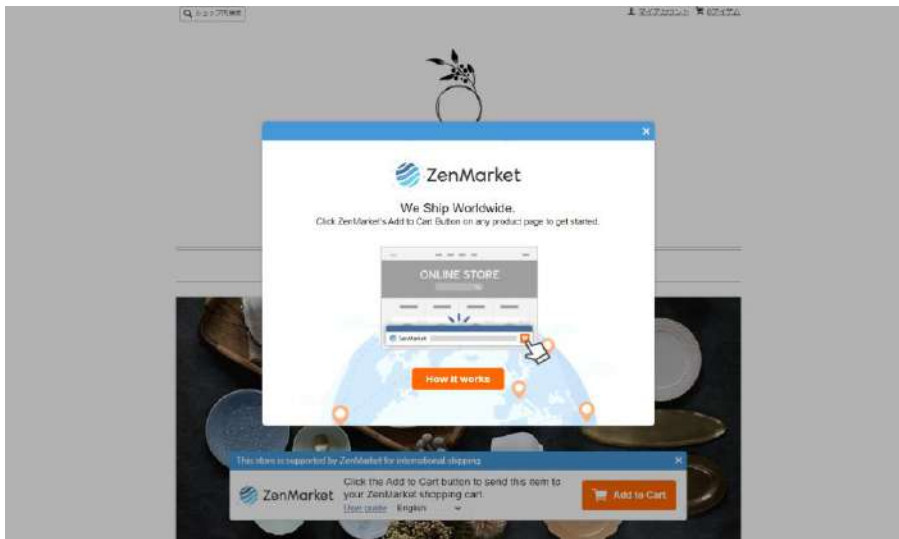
ショップ内検索

マイアカウント 0アイテム

×

ZenMarket

We Ship Worldwide.

Click ZenMarket's Add to Cart Button on any product page to get started.

ONLINE STORE

ZenMarket

How it works

This store is supported by ZenMarket for international shipping

×

ZenMarket

Click the Add to Cart button to send this item to your ZenMarket shopping cart.

User guide English

Add to Cart